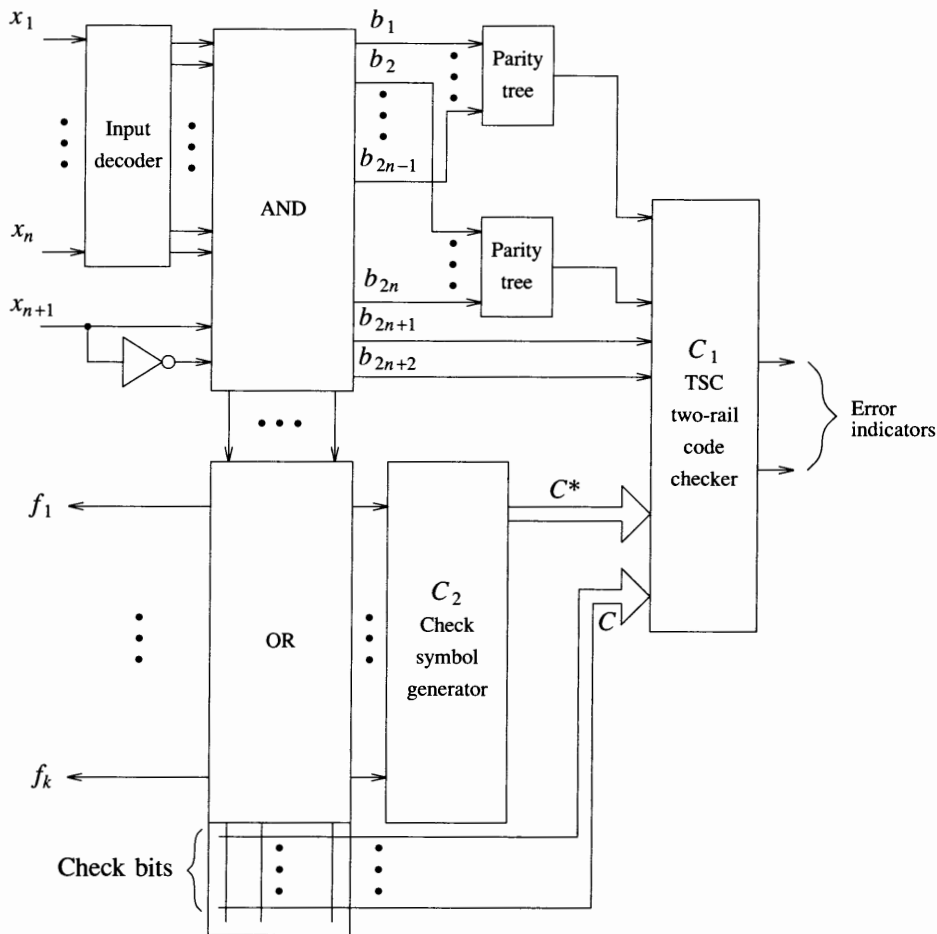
$x_1$

Input decoder

$x_n$

$x_{n+1}$

AND

$b_1$

$b_2$

$b_{2n-1}$

$b_{2n}$

$b_{2n+1}$

$b_{2n+2}$

Parity tree

Parity tree

$C_1$ TSC two-rail code checker

Error indicators

$f_1$

$f_k$

OR

$C_2$ Check symbol generator

$C^*$

$C$

Check bits